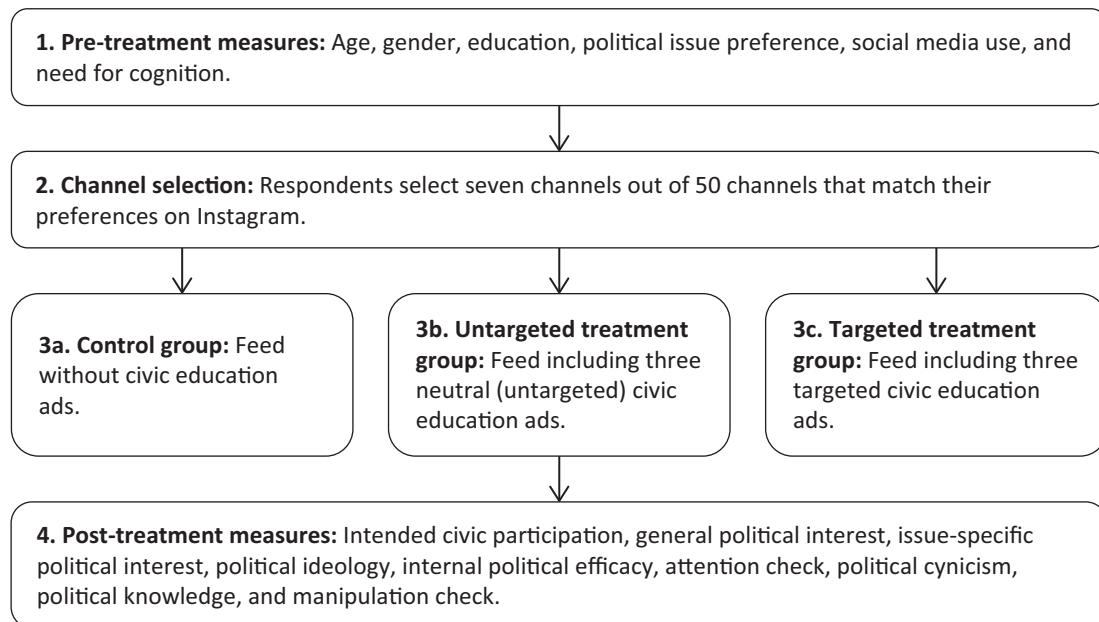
**1. Pre-treatment measures:** Age, gender, education, political issue preference, social media use, and need for cognition.

**2. Channel selection:** Respondents select seven channels out of 50 channels that match their preferences on Instagram.

**3a. Control group:** Feed without civic education ads.

**3b. Untargeted treatment group:** Feed including three neutral (untargeted) civic education ads.

**3c. Targeted treatment group:** Feed including three targeted civic education ads.

**4. Post-treatment measures:** Intended civic participation, general political interest, issue-specific political interest, political ideology, internal political efficacy, attention check, political cynicism, political knowledge, and manipulation check.